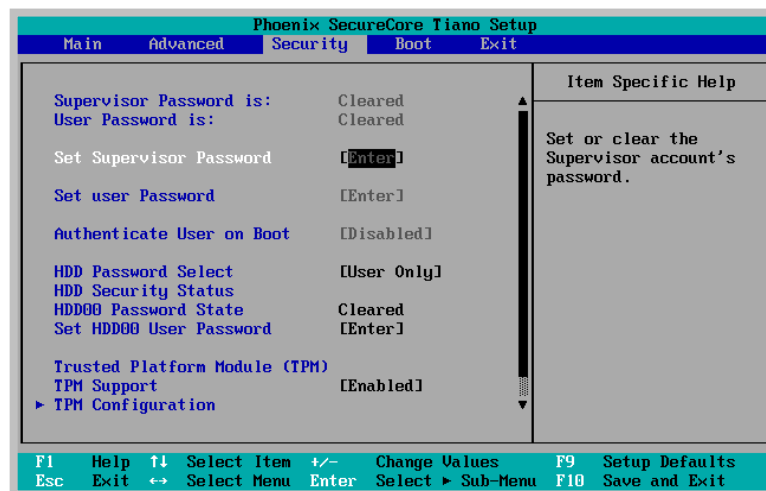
Phoenix SecureCore Tiano Setup

Main Advanced Security Boot Exit

Supervisor Password is: Cleared
User Password is: Cleared

Set Supervisor Password [Enter]

Set user Password [Enter]

Authenticate User on Boot [Disabled]

HDD Password Select [User Only]
HDD Security Status
HDD00 Password State Cleared
Set HDD00 User Password [Enter]

Trusted Platform Module (TPM)
TPM Support [Enabled]
► TPM Configuration

Item Specific Help

Set or clear the Supervisor account's password.

F1 Help ↑↓ Select Item +/- Change Values F9 Setup Defaults
Esc Exit ↔ Select Menu Enter Select ► Sub-Menu F10 Save and Exit